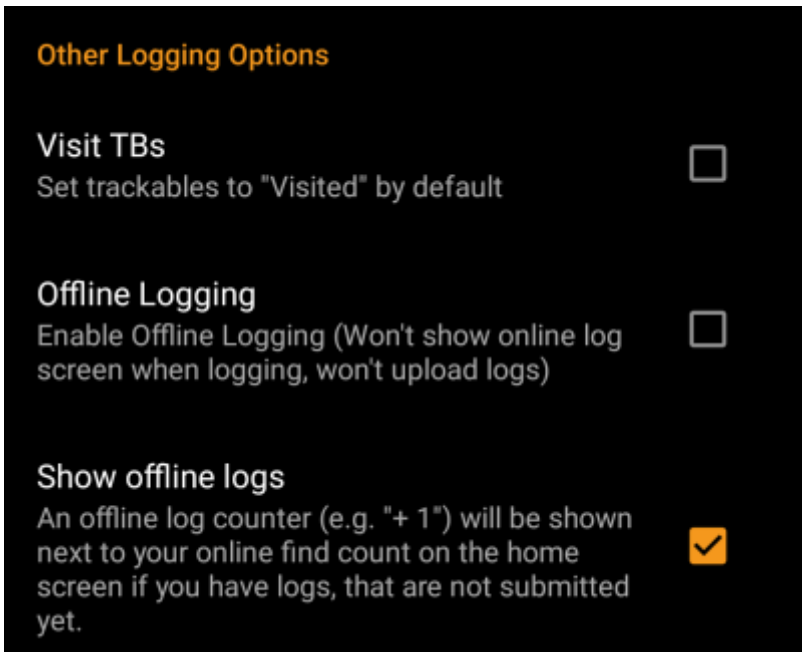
Other Logging Options

Visit TBs
Set trackables to "Visited" by default

Offline Logging
Enable Offline Logging (Won't show online log screen when logging, won't upload logs)

Show offline logs
An offline log counter (e.g. "+ 1") will be shown next to your online find count on the home screen if you have logs, that are not submitted yet.